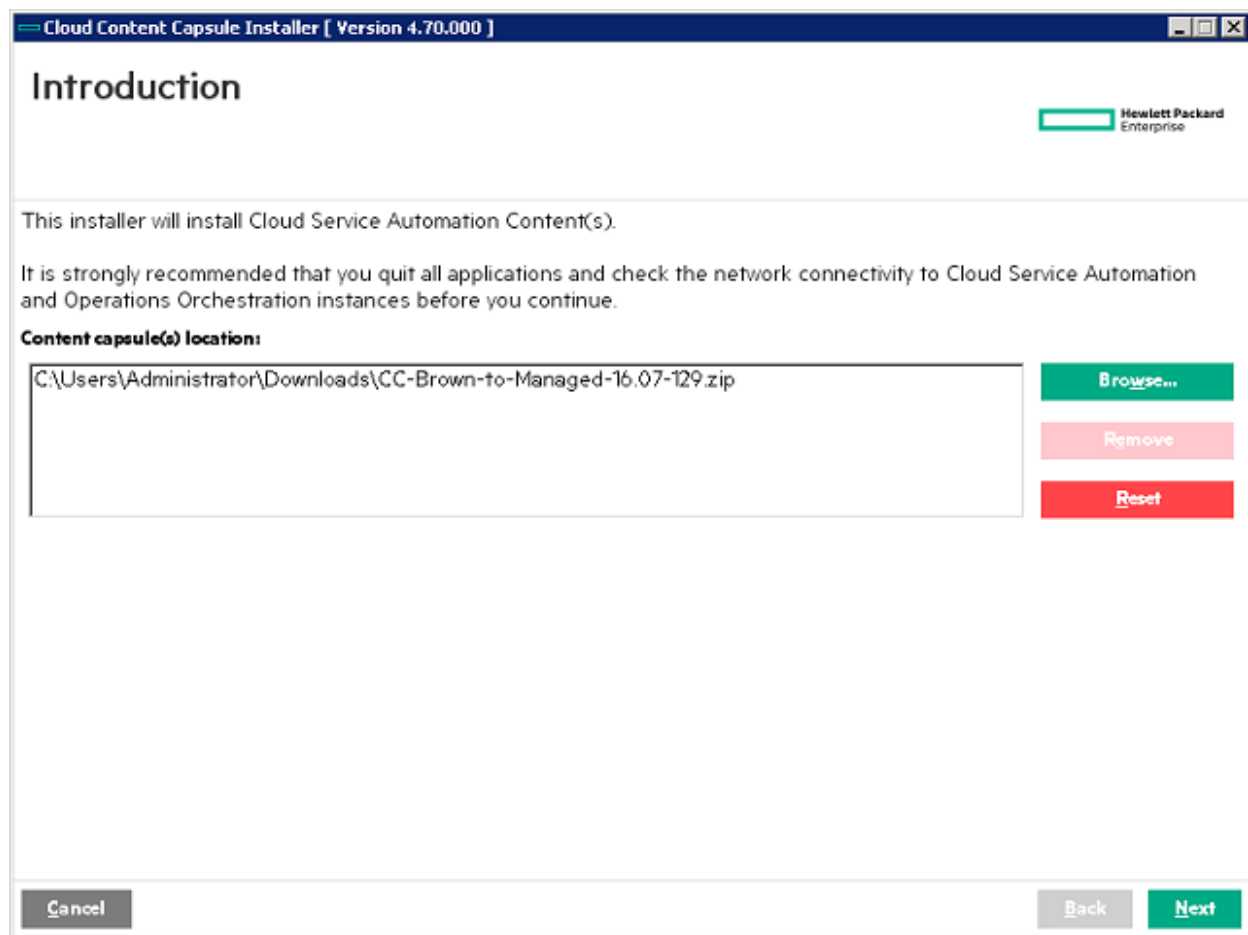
Cloud Content Capsule Installer [ Version 4.70.000 ]

Introduction

Hewlett Packard Enterprise

This installer will install Cloud Service Automation Content(s).

It is strongly recommended that you quit all applications and check the network connectivity to Cloud Service Automation and Operations Orchestration instances before you continue.

Content capsule(s) location:

C:\Users\Administrator\Downloads\CC-Brown-to-Managed-16.07-129.zip

Browse...

Remove

Reset

Cancel

Back

Next